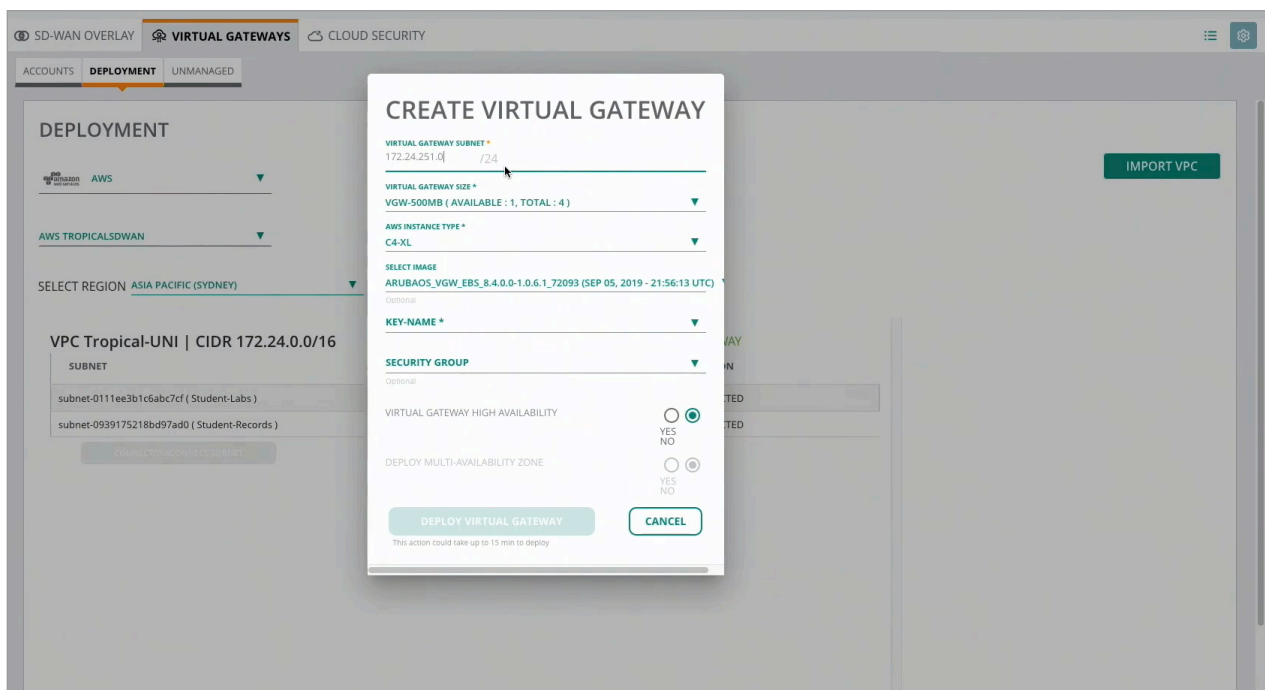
SD-WAN OVERLAY VIRTUAL GATEWAYS CLOUD SECURITY

ACCOUNTS DEPLOYMENT UNMANAGED

DEPLOYMENT

amazon web services AWS

AWS TROPICALSDWAN

SELECT REGION ASIA PACIFIC (SYDNEY)

IMPORT VPC

VPC Tropical-UNI | CIDR 172.24.0.0/16

SUBNET

subnet-0111ee3b1c6abc7cf ( Student-Labs )

subnet-0939175218bd97ad0 ( Student-Records )

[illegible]

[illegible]AY

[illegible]N

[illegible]TED

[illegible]TED

CREATE VIRTUAL GATEWAY

VIRTUAL GATEWAY SUBNET *
172.24.251.0 /24

VIRTUAL GATEWAY SIZE *
VGW-500MB ( AVAILABLE : 1, TOTAL : 4 )

AWS INSTANCE TYPE *
C4-XL

SELECT IMAGE
ARUBAOS_VGW_EBS_8.4.0.0-1.0.6.1_72093 (SEP 05, 2019 - 21:56:13 UTC)
Optional

KEY-NAME *

SECURITY GROUP
Optional

VIRTUAL GATEWAY HIGH AVAILABILITY
YES
NO

DEPLOY MULTI-AVAILABILITY ZONE
YES
NO

DEPLOY VIRTUAL GATEWAY
This action could take up to 15 min to deploy

CANCEL